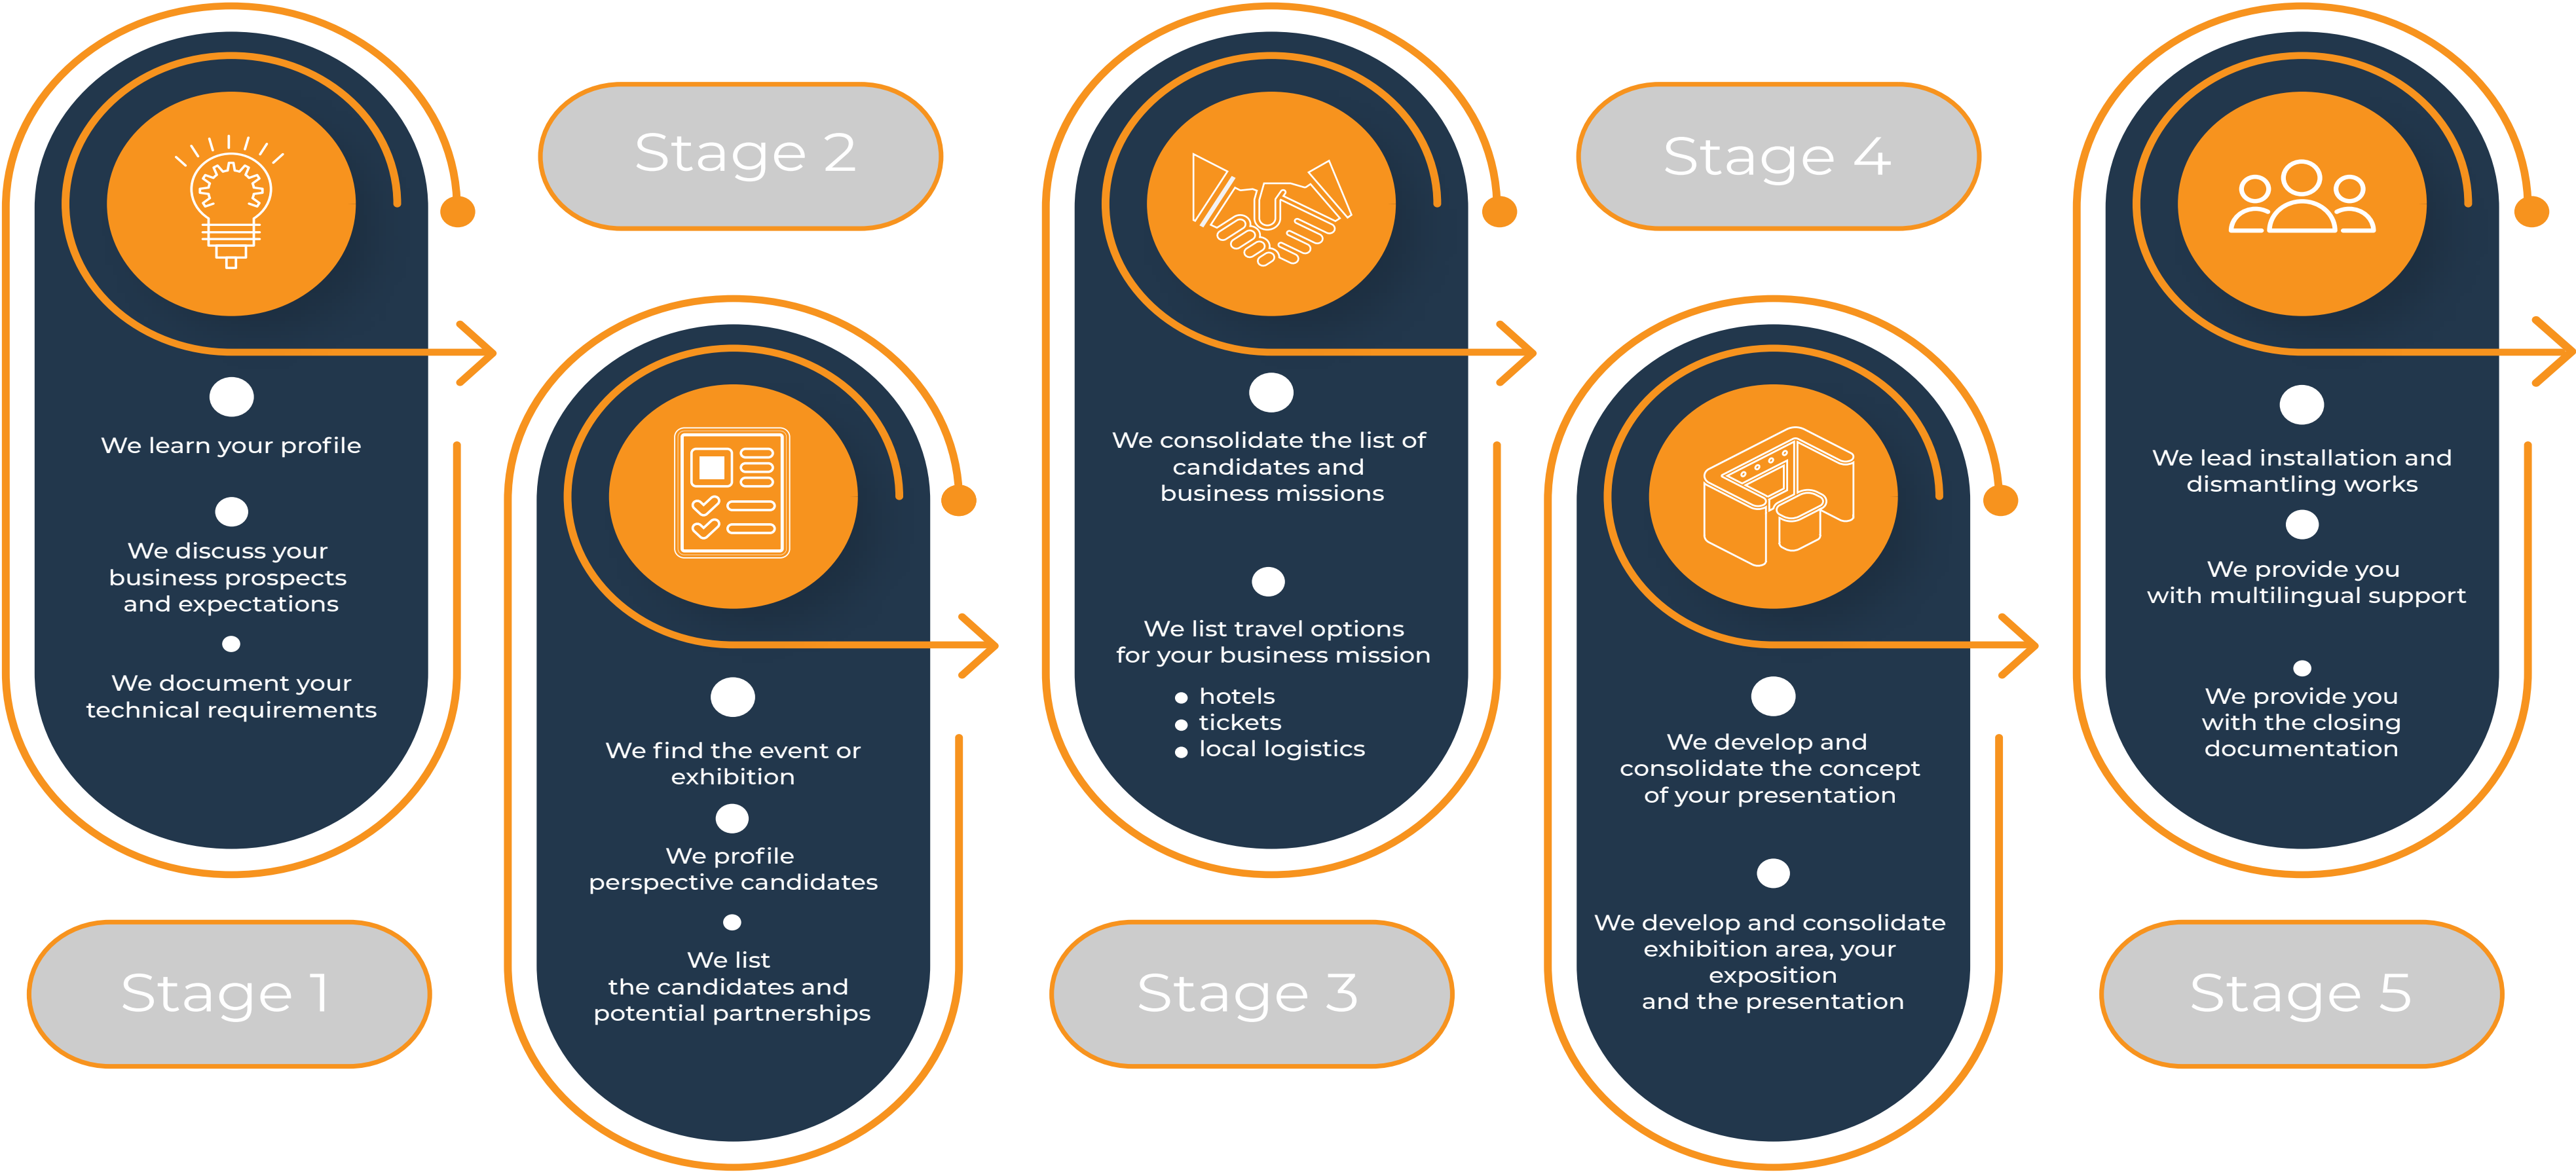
Stage 1

We learn your profile

We discuss your business prospects and expectations

We document your technical requirements

Stage 2

We find the event or exhibition

We profile perspective candidates

We list the candidates and potential partnerships

Stage 3

We consolidate the list of candidates and business missions

We list travel options for your business mission
- hotels
- tickets
- local logistics

Stage 4

We develop and consolidate the concept of your presentation

We develop and consolidate exhibition area, your exposition and the presentation

Stage 5

We lead installation and dismantling works

We provide you with multilingual support

We provide you with the closing documentation